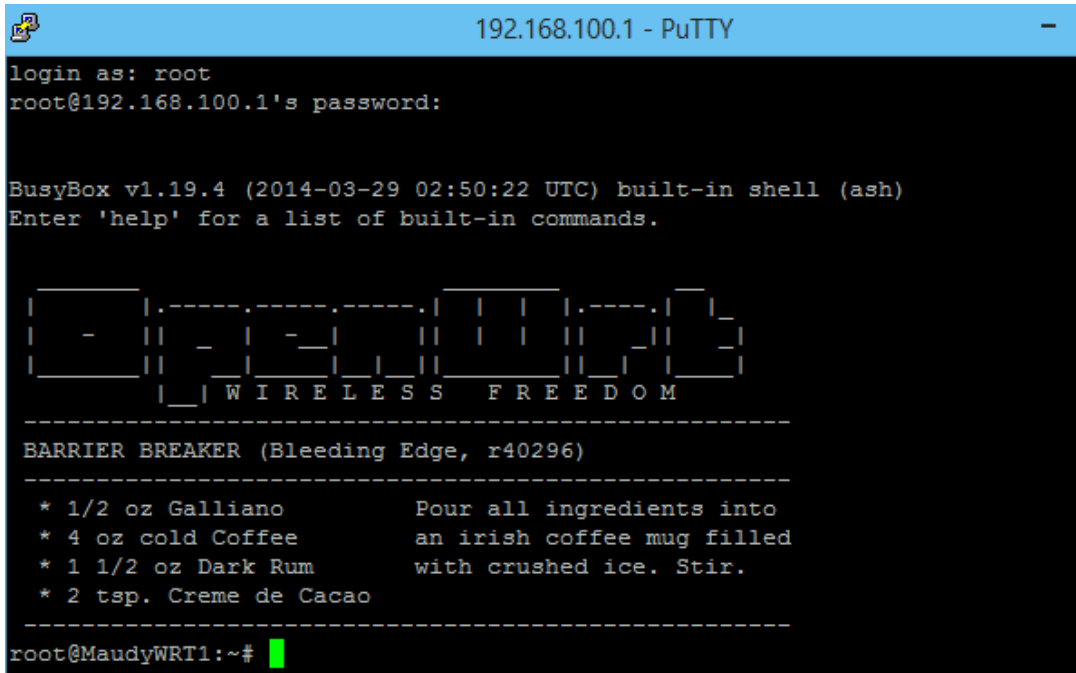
192.168.100.1 - PuTTY

login as: root
root@192.168.100.1's password:

BusyBox v1.19.4 (2014-03-29 02:50:22 UTC) built-in shell (ash)
Enter 'help' for a list of built-in commands.

W I R E L E S S   F R E E D O M
-----------------------------------------------------
BARRIER BREAKER (Bleeding Edge, r40296)
-----------------------------------------------------
* 1/2 oz Galliano         Pour all ingredients into
* 4 oz cold Coffee        an irish coffee mug filled
* 1 1/2 oz Dark Rum       with crushed ice. Stir.
* 2 tsp. Creme de Cacao
-----------------------------------------------------
root@MaudyWRT1:~#